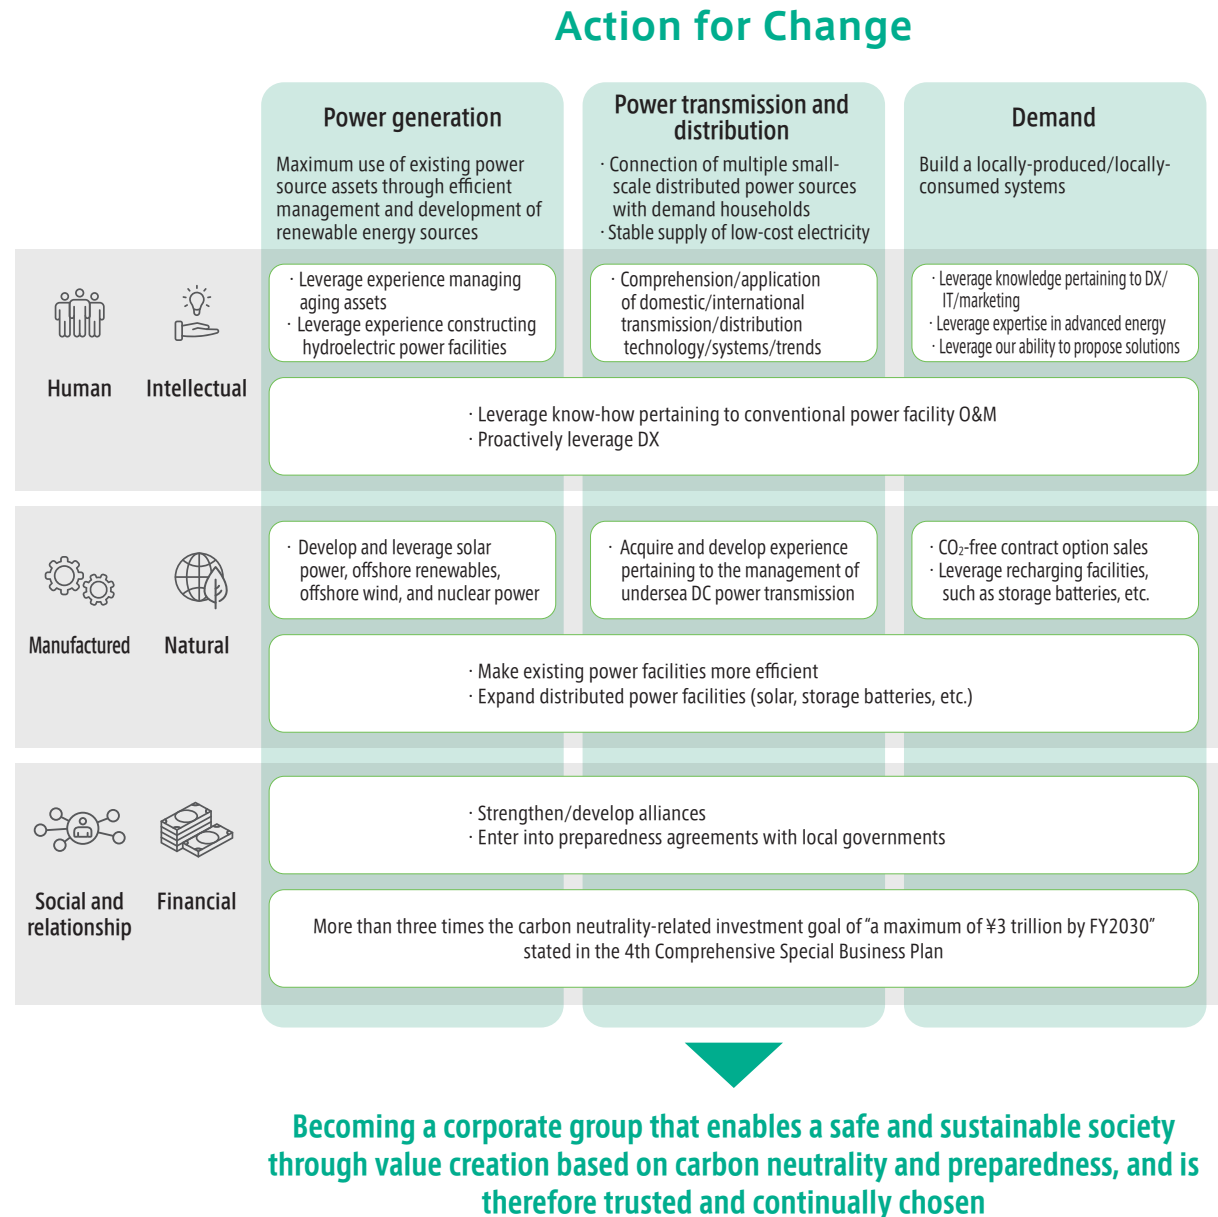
Action for Change

Power generation

Maximum use of existing power source assets through efficient management and development of renewable energy sources

Power transmission and distribution

· Connection of multiple small-scale distributed power sources with demand households
· Stable supply of low-cost electricity

Demand

Build a locally-produced/locally-consumed systems

Human

Intellectual

· Leverage experience managing aging assets
· Leverage experience constructing hydroelectric power facilities

· Comprehension/application of domestic/international transmission/distribution technology/systems/trends

· Leverage knowledge pertaining to DX/IT/marketing
· Leverage expertise in advanced energy
· Leverage our ability to propose solutions

· Leverage know-how pertaining to conventional power facility O&M
· Proactively leverage DX

Manufactured

Natural

· Develop and leverage solar power, offshore renewables, offshore wind, and nuclear power

· Acquire and develop experience pertaining to the management of undersea DC power transmission

· $CO_2$-free contract option sales
· Leverage recharging facilities, such as storage batteries, etc.

· Make existing power facilities more efficient
· Expand distributed power facilities (solar, storage batteries, etc.)

Social and relationship

Financial

· Strengthen/develop alliances
· Enter into preparedness agreements with local governments

More than three times the carbon neutrality-related investment goal of "a maximum of ¥3 trillion by FY2030" stated in the 4th Comprehensive Special Business Plan

Becoming a corporate group that enables a safe and sustainable society through value creation based on carbon neutrality and preparedness, and is therefore trusted and continually chosen